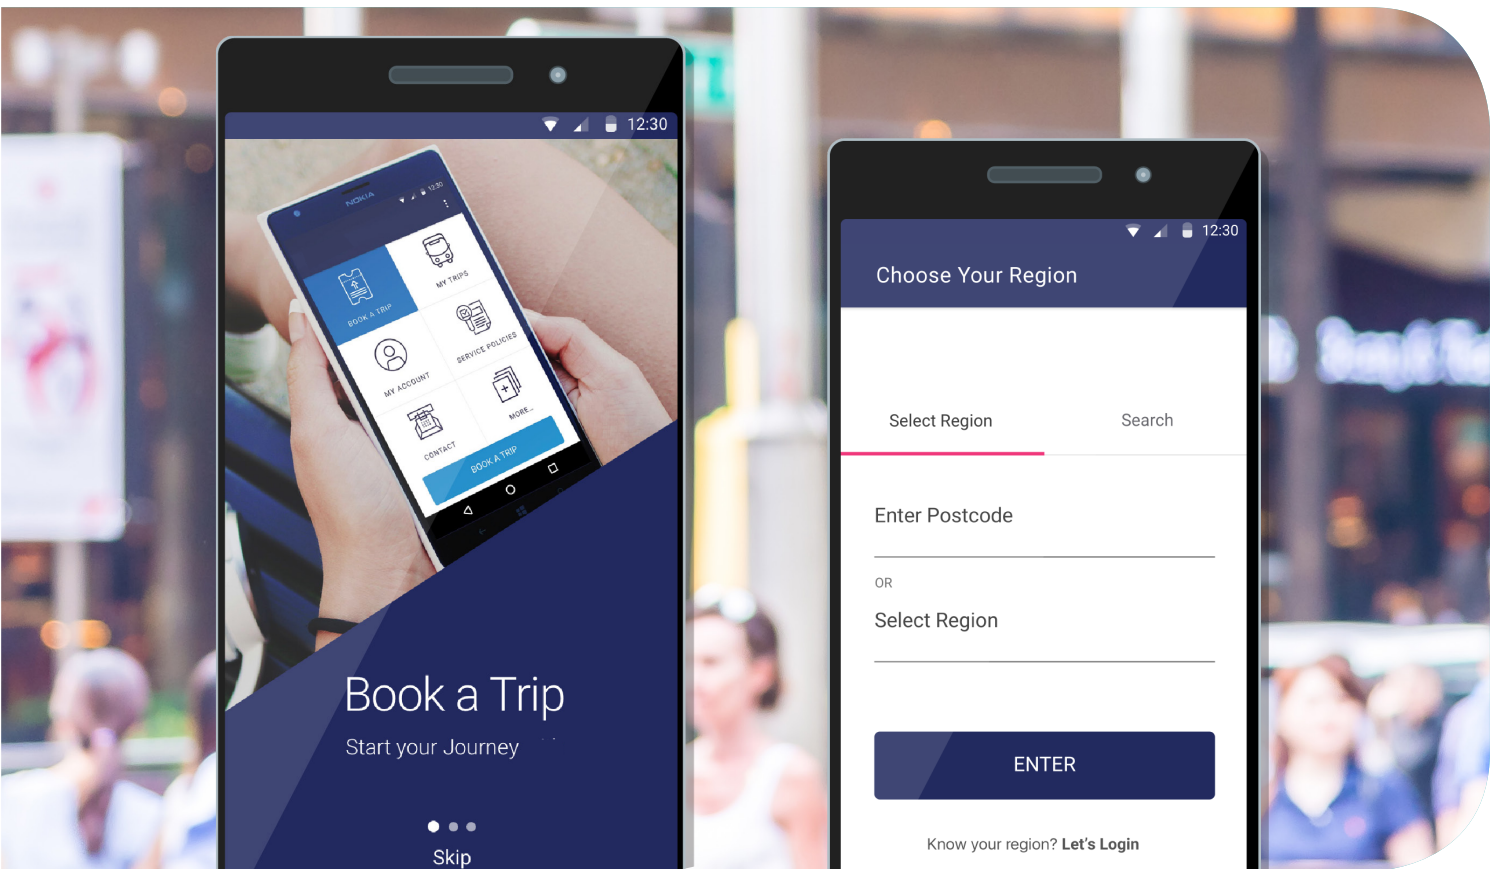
12:30

NOKIA

12:30

BOOK A TRIP

MY TRIPS

MY ACCOUNT

SERVICE POLICIES

CONTACT

MORE...

BOOK A TRIP

Book a Trip

Start your Journey

Skip

12:30

Choose Your Region

Select Region

Search

Enter Postcode

OR

Select Region

ENTER

Know your region? Let's Login